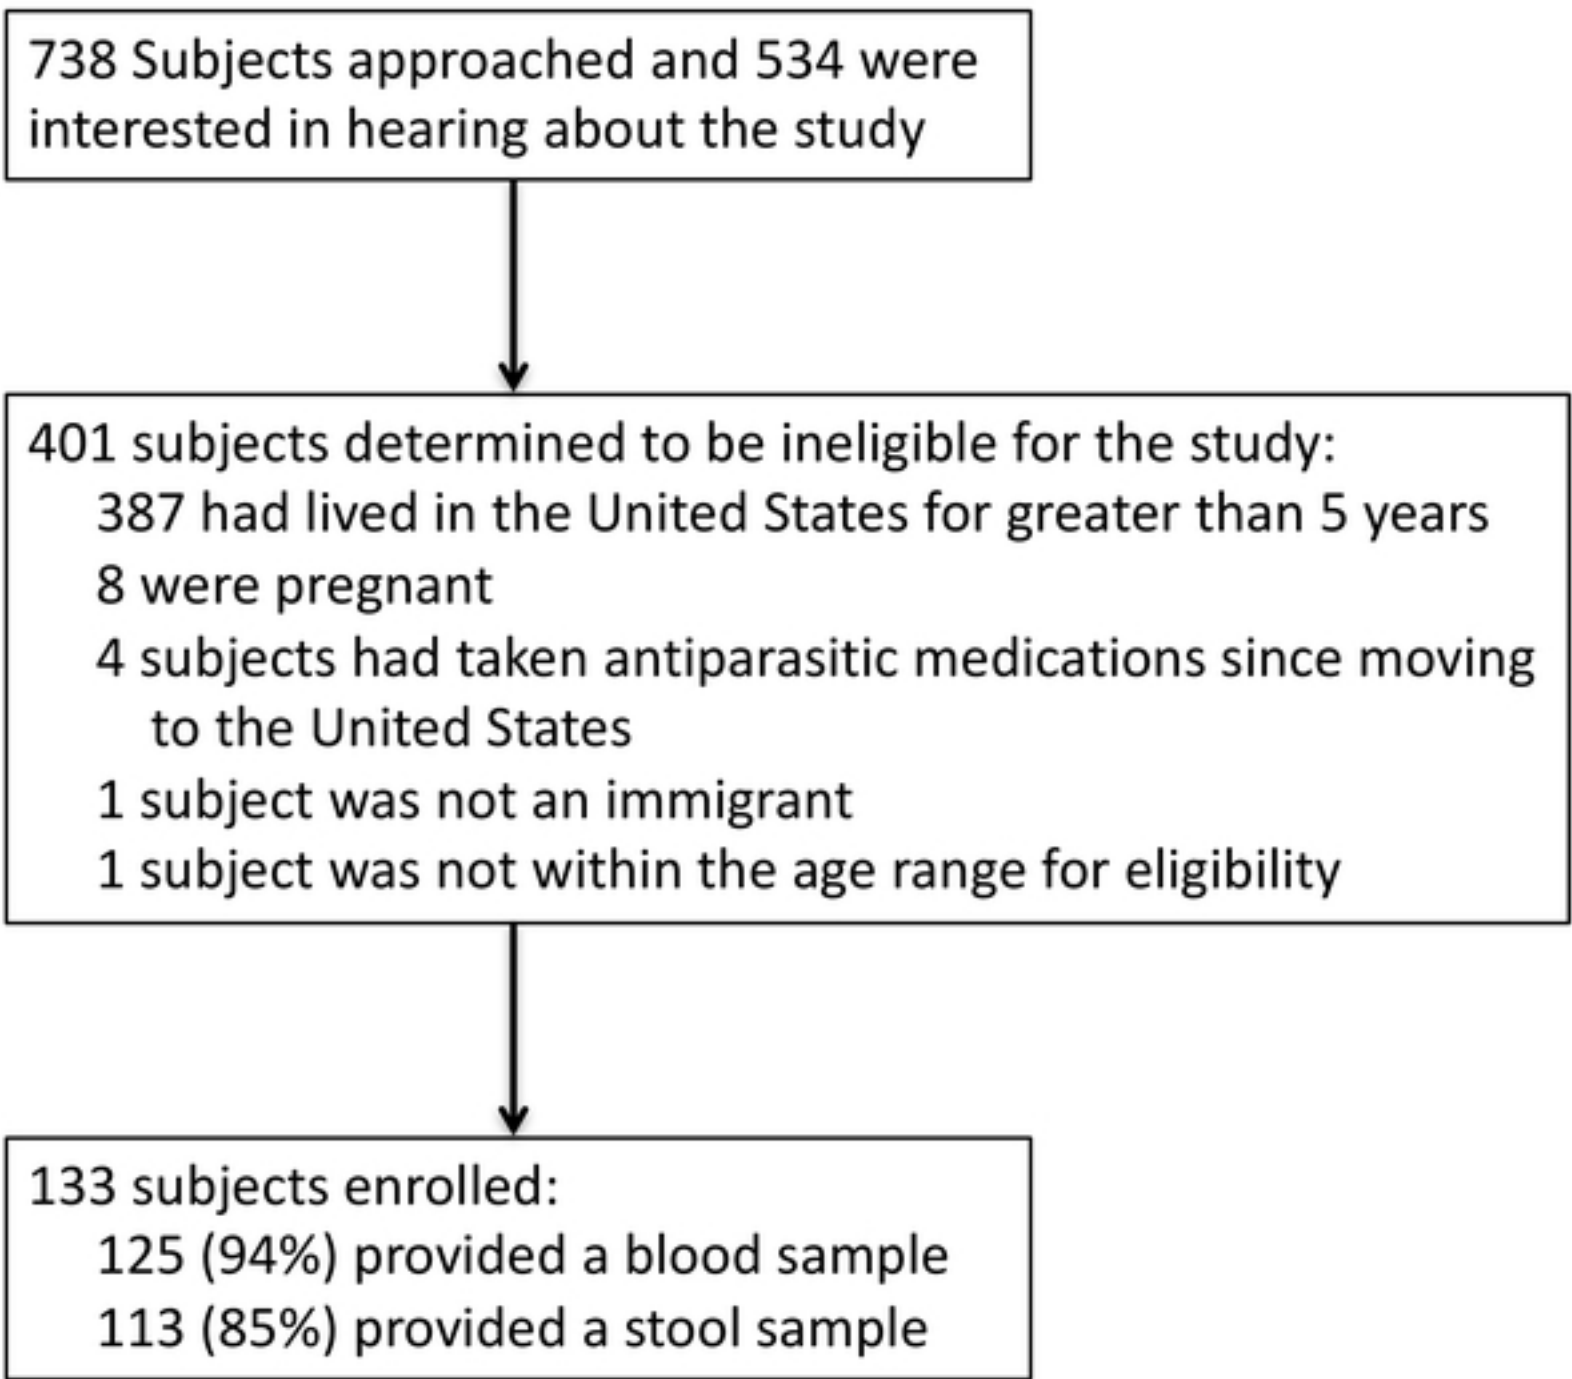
738 Subjects approached and 534 were interested in hearing about the study

401 subjects determined to be ineligible for the study:
387 had lived in the United States for greater than 5 years
8 were pregnant
4 subjects had taken antiparasitic medications since moving to the United States
1 subject was not an immigrant
1 subject was not within the age range for eligibility

133 subjects enrolled:
125 (94%) provided a blood sample
113 (85%) provided a stool sample